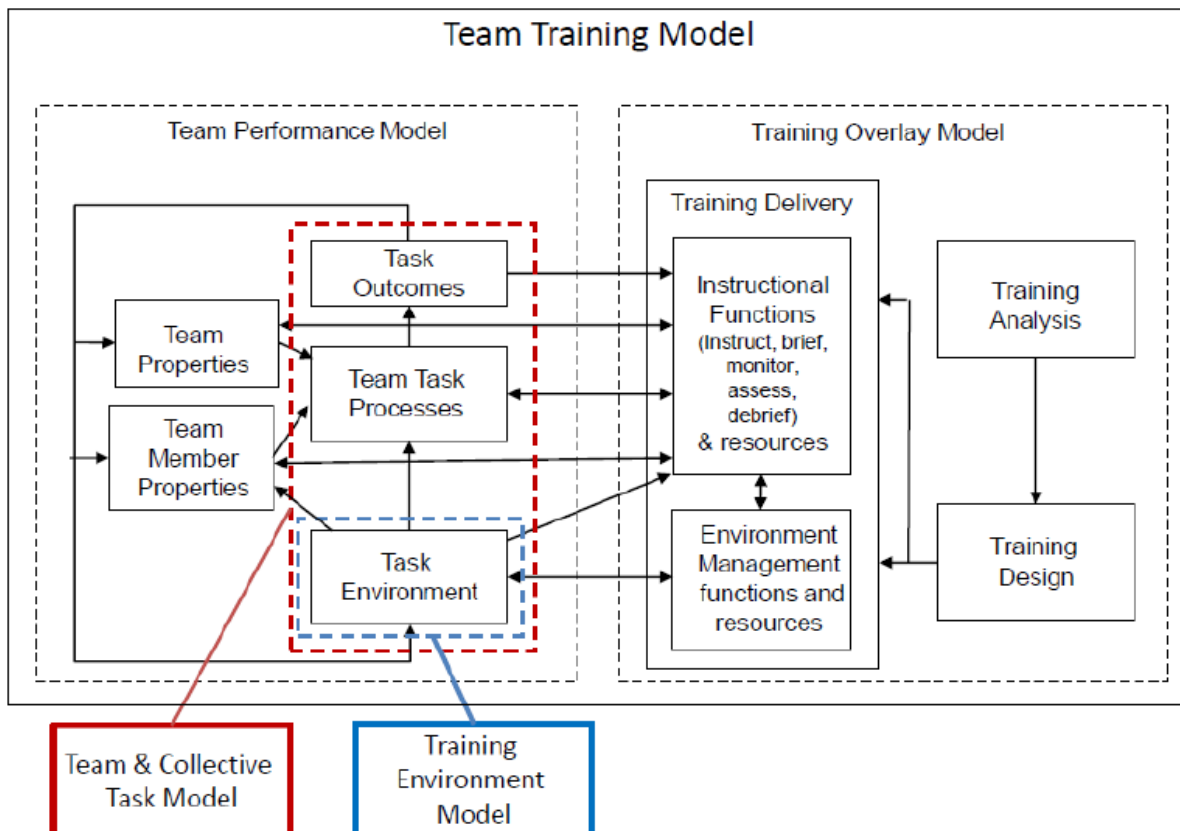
Team Training Model

Team Performance Model

Training Overlay Model

Training Delivery

Task Outcomes

Team Properties

Team Task Processes

Team Member Properties

Task Environment

Instructional Functions (Instruct, brief, monitor, assess, debrief) & resources

Environment Management functions and resources

Training Analysis

Training Design

Team & Collective Task Model

Training Environment Model